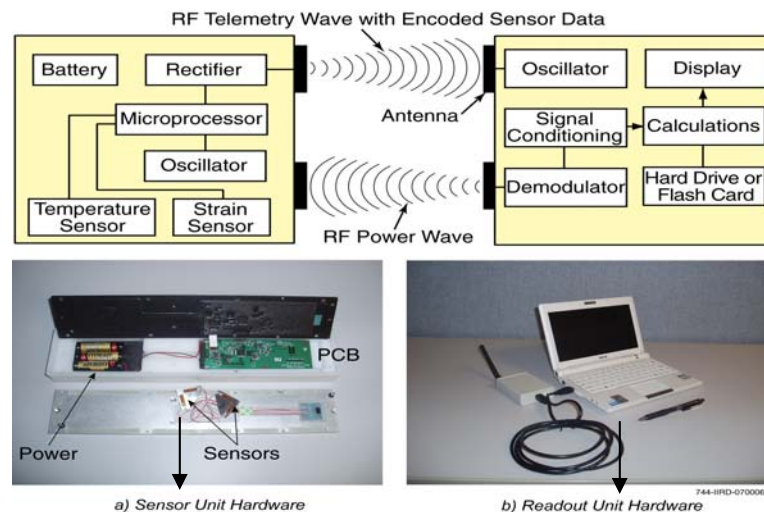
RF Telemetry Wave with Encoded Sensor Data

Battery

Rectifier

Microprocessor

Oscillator

Temperature Sensor

Strain Sensor

Antenna

RF Power Wave

Oscillator

Display

Signal Conditioning

Calculations

Demodulator

Hard Drive or Flash Card

PCB

Power

Sensors

a) Sensor Unit Hardware

744-IIRD-070006

b) Readout Unit Hardware